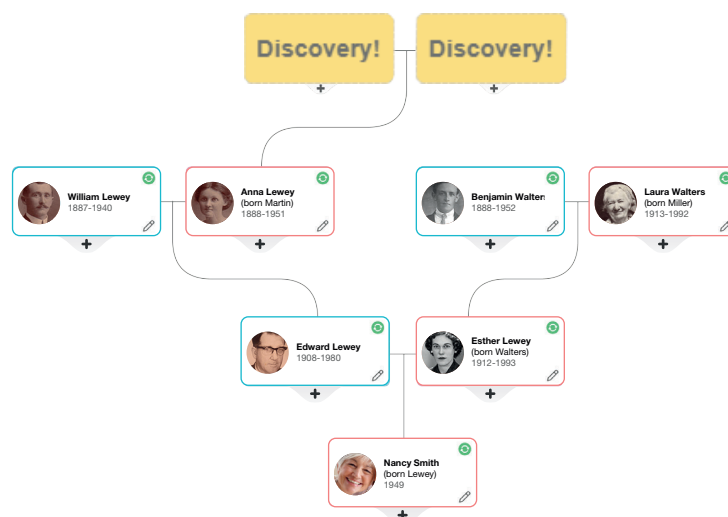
Discovery!

Discovery!

William Lewey
1887-1940

Anna Lewey
(born Martin)
1888-1951

Benjamin Walters
1888-1952

Laura Walters
(born Miller)
1913-1992

Edward Lewey
1908-1980

Esther Lewey
(born Walters)
1912-1993

Nancy Smith
(born Lewey)
1949